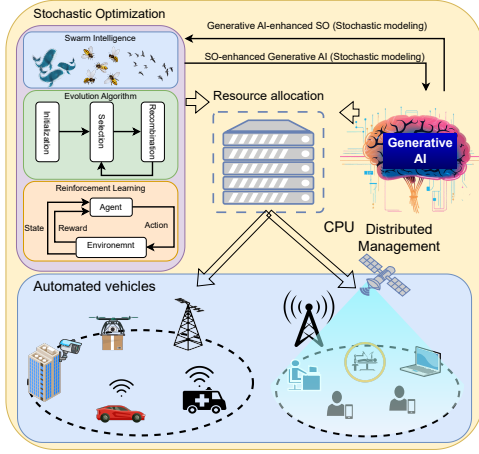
Stochastic Optimization

Generative AI-enhanced SO (Stochastic modeling)

SO-enhanced Generative AI (Stochastic modeling)

Swarm Intelligence

Evolution Algorithm

Initialization

Selection

Recombination

Resource allocation

Generative AI

Reinforcement Learning

Agent

State

Reward

Action

Environemnt

CPU

Distributed Management

Automated vehicles